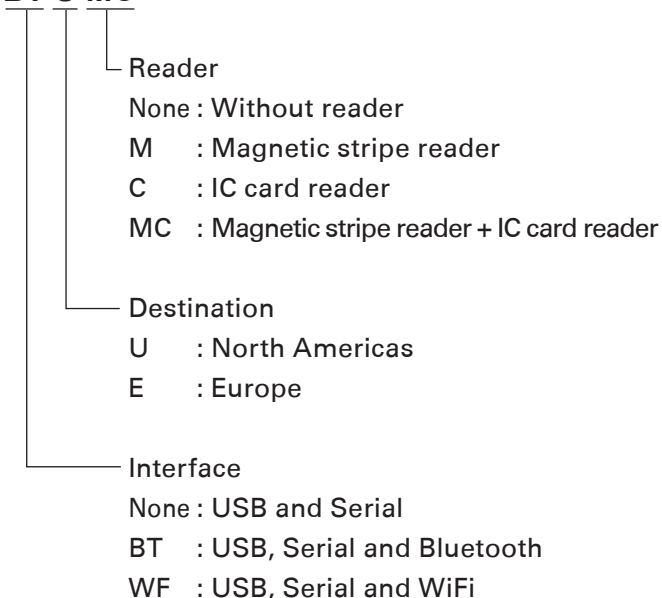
Reader
None : Without reader
M : Magnetic stripe reader
C : IC card reader
MC : Magnetic stripe reader + IC card reader

Destination
U : North Americas
E : Europe

Interface
None : USB and Serial
BT : USB, Serial and Bluetooth
WF : USB, Serial and WiFi